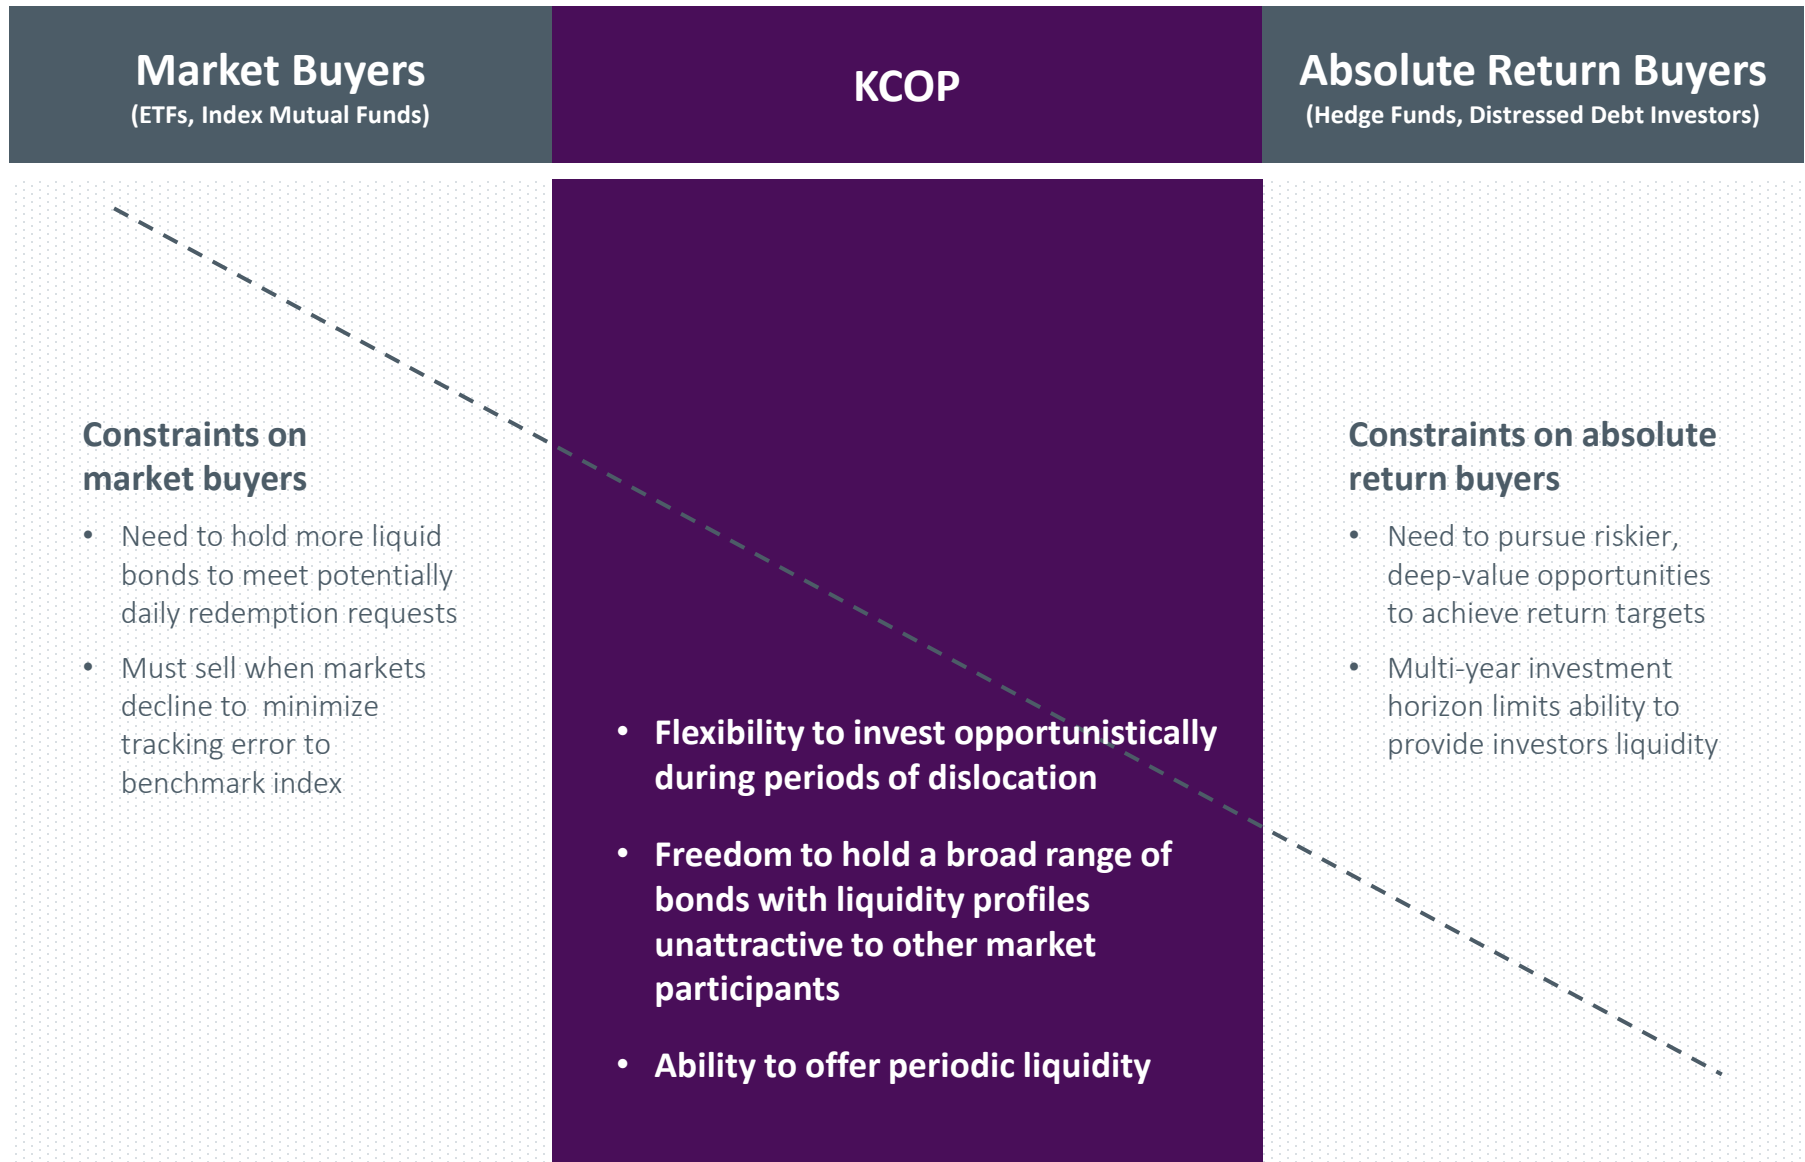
Market Buyers
(ETFs, Index Mutual Funds)

KCOP

Absolute Return Buyers
(Hedge Funds, Distressed Debt Investors)

Constraints on market buyers

- Need to hold more liquid bonds to meet potentially daily redemption requests
- Must sell when markets decline to minimize tracking error to benchmark index

- Flexibility to invest opportunistically during periods of dislocation
- Freedom to hold a broad range of bonds with liquidity profiles unattractive to other market participants
- Ability to offer periodic liquidity

Constraints on absolute return buyers

- Need to pursue riskier, deep-value opportunities to achieve return targets
- Multi-year investment horizon limits ability to provide investors liquidity